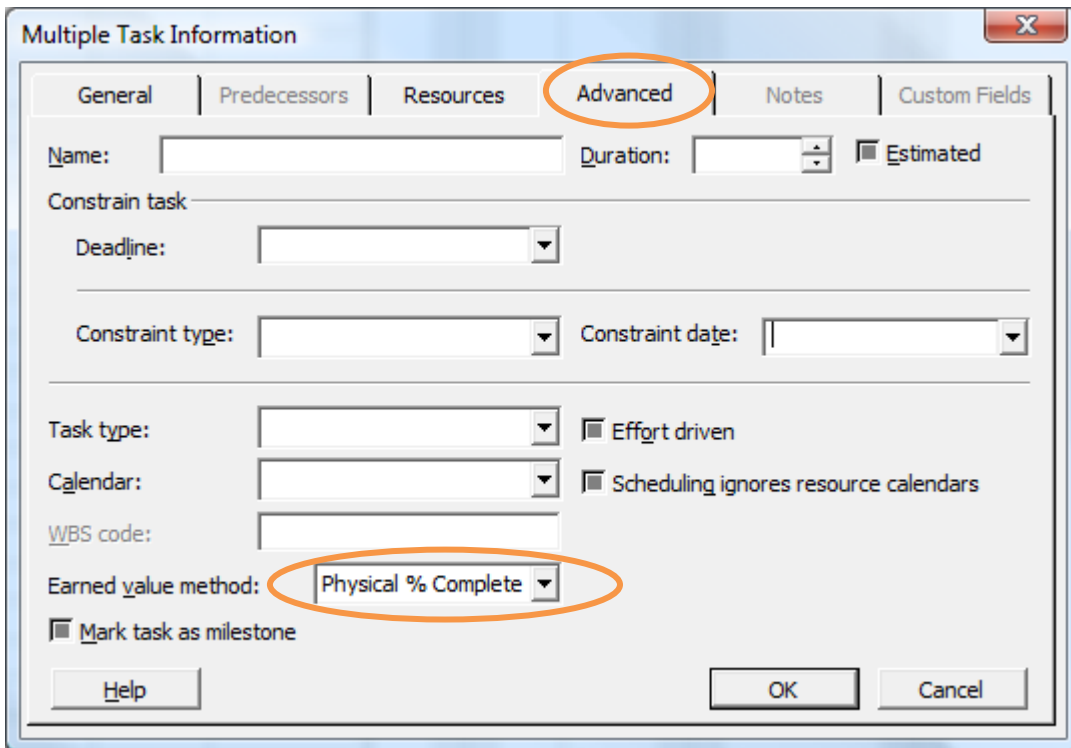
Multiple Task Information

General | Predecessors | Resources | Advanced | Notes | Custom Fields

Name:

Duration:

Estimated

Constrain task

Deadline:

Constraint type:

Constraint date:

Task type:

Effort driven

Calendar:

Scheduling ignores resource calendars

WBS code:

Earned value method: Physical % Complete

Mark task as milestone

Help

OK

Cancel